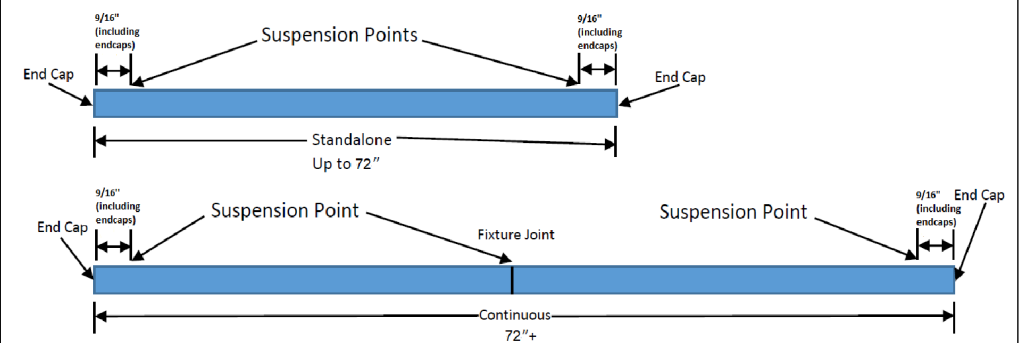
9/16"
(including endcaps)

Suspension Points

9/16"
(including endcaps)

End Cap

End Cap

Standalone
Up to 72"

9/16"
(including endcaps)

Suspension Point

Suspension Point

9/16"
(including endcaps)

End Cap

End Cap

Fixture Joint

Continuous
72"+